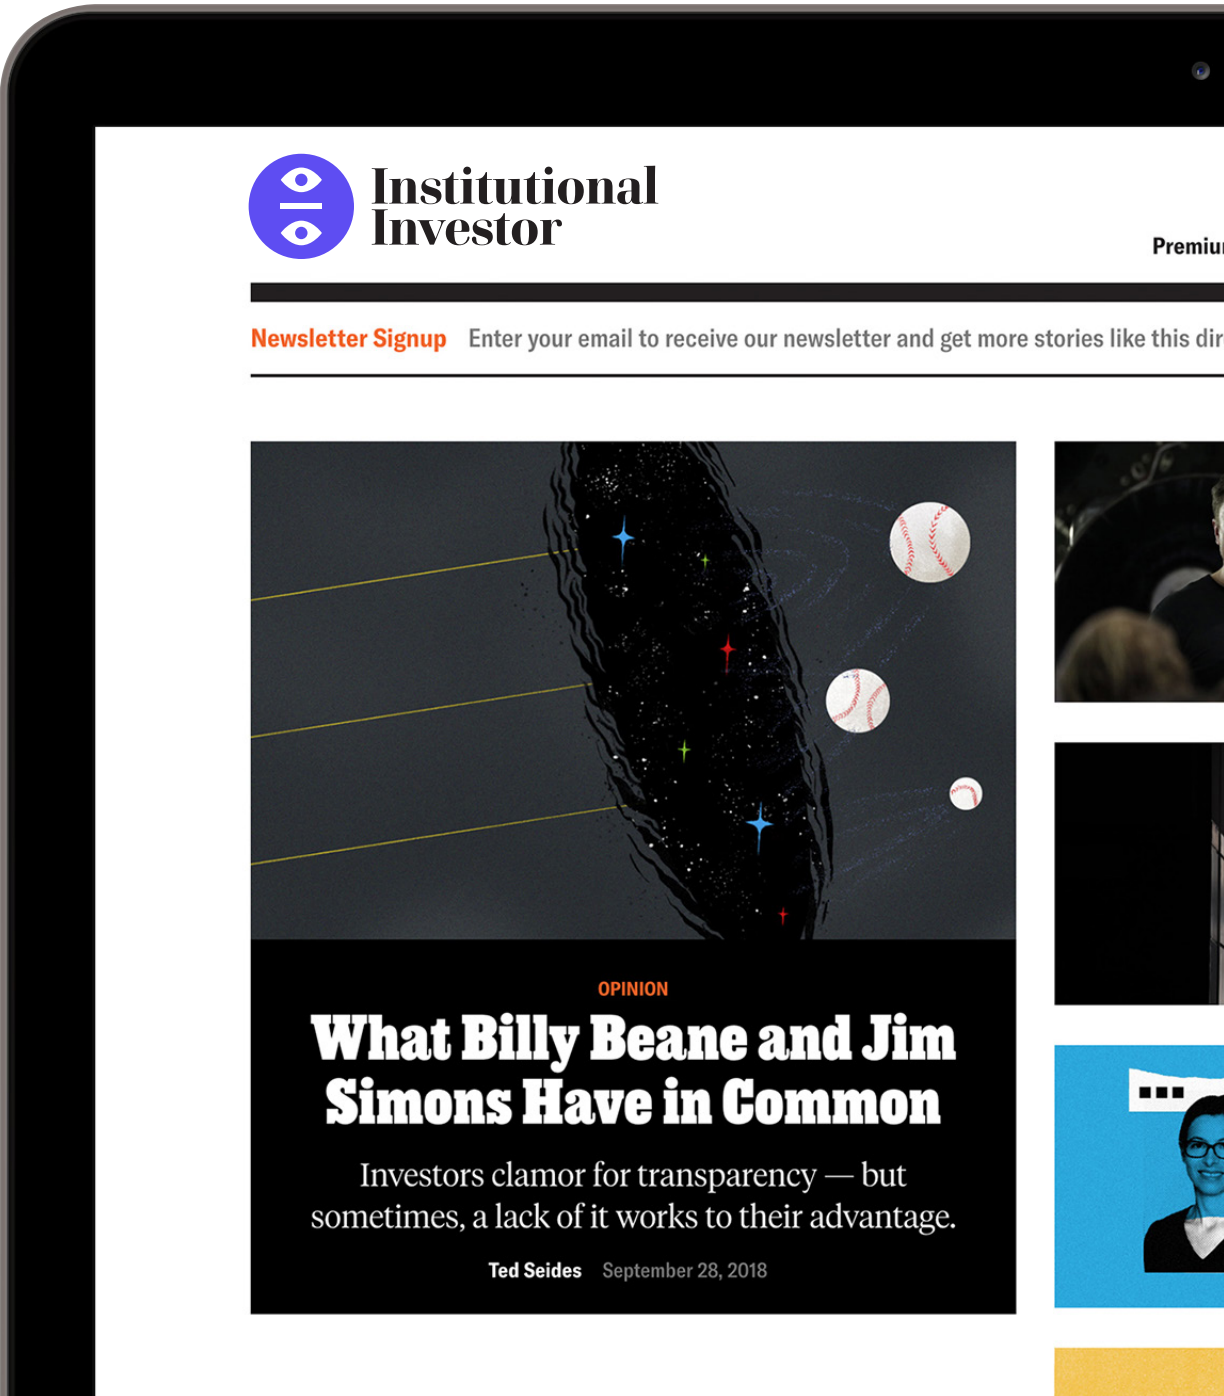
Institutional Investor

Premiu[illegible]

Newsletter Signup Enter your email to receive our newsletter and get more stories like this dir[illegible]

OPINION

What Billy Beane and Jim Simons Have in Common

Investors clamor for transparency — but sometimes, a lack of it works to their advantage.

Ted Seides September 28, 2018